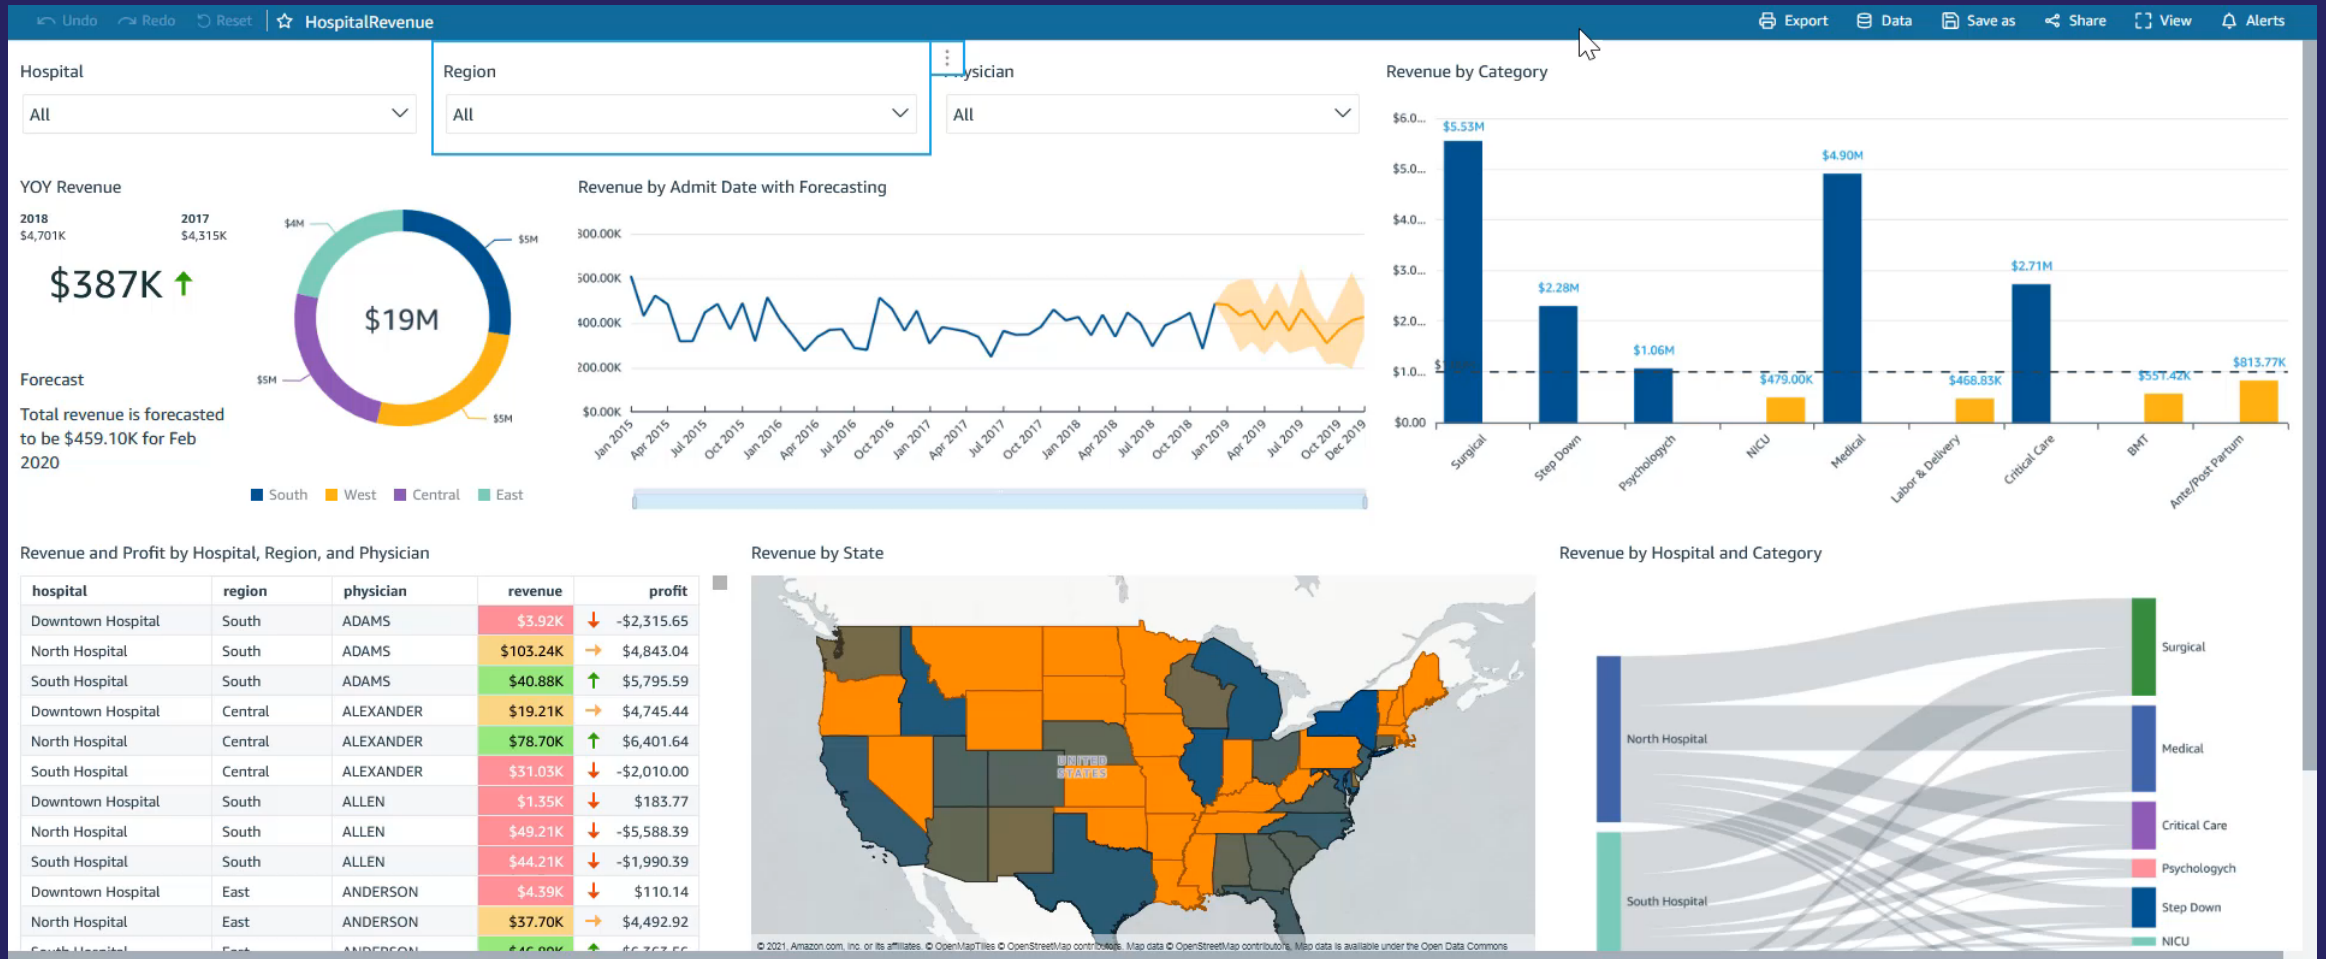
Undo Redo Reset HospitalRevenue
Export Data Save as Share View Alerts

Hospital
All

Region
All

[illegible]ysician
All

Revenue by Category
$6.0... $5.0... $4.0... $3.0... $2.0... $1.0... $0.00
$5.53M $2.28M $1.06M $479.00K $4.90M $468.83K $2.71M $557.42K $813.77K
Surgical, Step Down, Psychologych, NICU, Medical, Labor & Delivery, Critical Care, BMT, Ante/Post Partum

YOY Revenue
2018 $4,701K
2017 $4,315K
$387K
$4M $5M $5M $5M
$19M
Forecast
Total revenue is forecasted to be $459.10K for Feb 2020
South West Central East

Revenue by Admit Date with Forecasting
300.00K 500.00K 400.00K 200.00K $0.00K
Jan 2015 Apr 2015 Jul 2015 Oct 2015 Jan 2016 Apr 2016 Jul 2016 Oct 2016 Jan 2017 Apr 2017 Jul 2017 Oct 2017 Jan 2018 Apr 2018 Jul 2018 Oct 2018 Jan 2019 Apr 2019 Jul 2019 Oct 2019 Dec 2019

Revenue and Profit by Hospital, Region, and Physician

| hospital | region | physician | revenue | profit |
|---|---|---|---|---|
| Downtown Hospital | South | ADAMS | $3.92K | -$2,315.65 |
| North Hospital | South | ADAMS | $103.24K | $4,843.04 |
| South Hospital | South | ADAMS | $40.88K | $5,795.59 |
| Downtown Hospital | Central | ALEXANDER | $19.21K | $4,745.44 |
| North Hospital | Central | ALEXANDER | $78.70K | $6,401.64 |
| South Hospital | Central | ALEXANDER | $31.03K | -$2,010.00 |
| Downtown Hospital | South | ALLEN | $1.35K | $183.77 |
| North Hospital | South | ALLEN | $49.21K | -$5,588.39 |
| South Hospital | South | ALLEN | $44.21K | -$1,990.39 |
| Downtown Hospital | East | ANDERSON | $4.39K | $110.14 |
| North Hospital | East | ANDERSON | $37.70K | $4,492.92 |

Revenue by State
UNITED STATES
© 2021, Amazon.com, Inc. or its affiliates. © OpenMapTiles © OpenStreetMap contributors. Map data © OpenStreetMap contributors. Map data is available under the Open Data Commons

Revenue by Hospital and Category
North Hospital
South Hospital
Surgical
Medical
Critical Care
Psychologych
Step Down
NICU